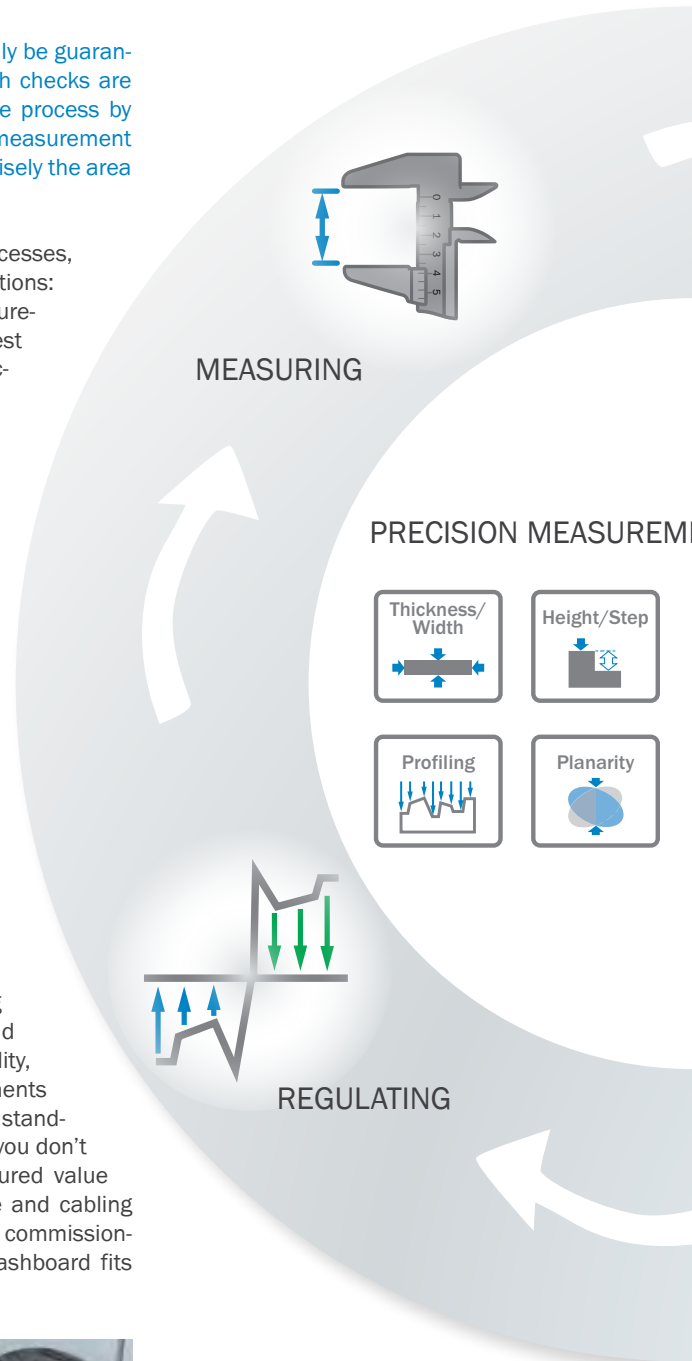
ly be guaranh checks are e process by measurement isely the area

cesses, tions: ureest c-

MEASURING

0 1 2 3 4 5

PRECISION MEASUREMI

Thickness/ Width

Height/Step

Profiling

Planarity

REGULATING

d lity, ments standyou don't ured value e and cabling commissionashboard fits